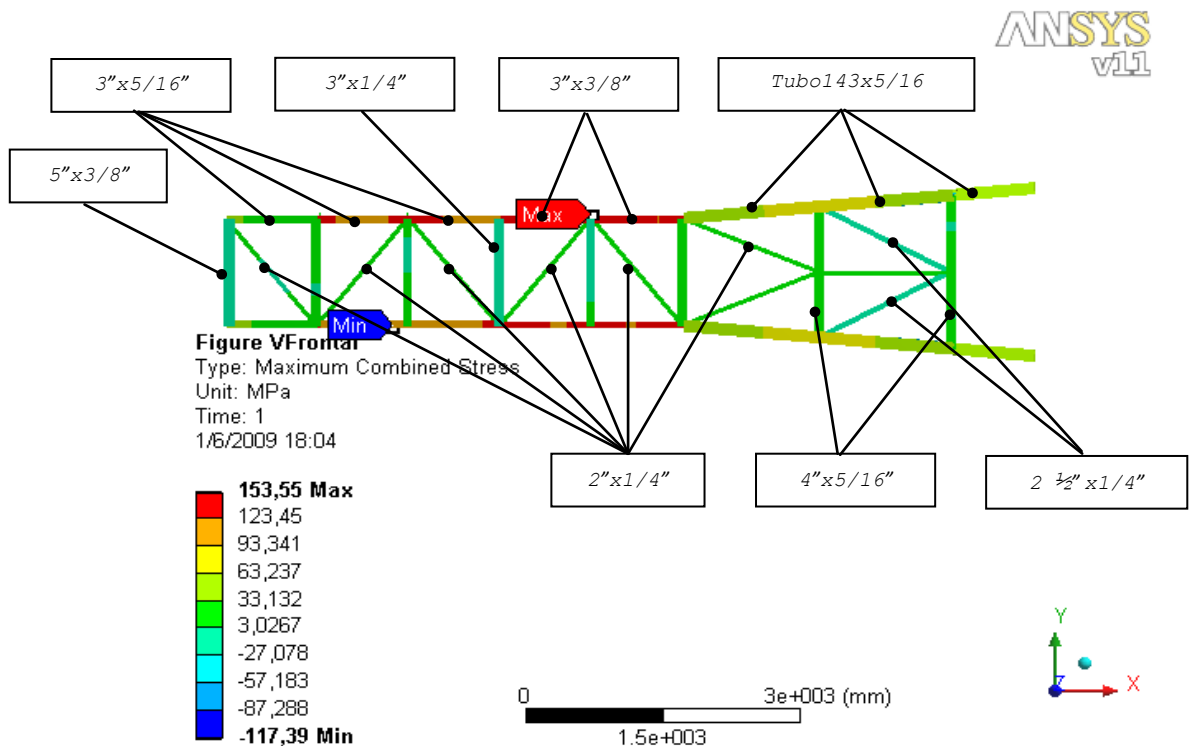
ANSYS
v11

3"x5/16"

3"x1/4"

3"x3/8"

Tubo143x5/16

5"x3/8"

Max

Min

Figure VFrontal
Type: Maximum Combined Stress
Unit: MPa
Time: 1
1/6/2009 18:04

2"x1/4"

4"x5/16"

2 ½"x1/4"

153,55 Max
123,45
93,341
63,237
33,132
3,0267
-27,078
-57,183
-87,288
-117,39 Min

0
3e+003 (mm)
1.5e+003

Y
Z
X